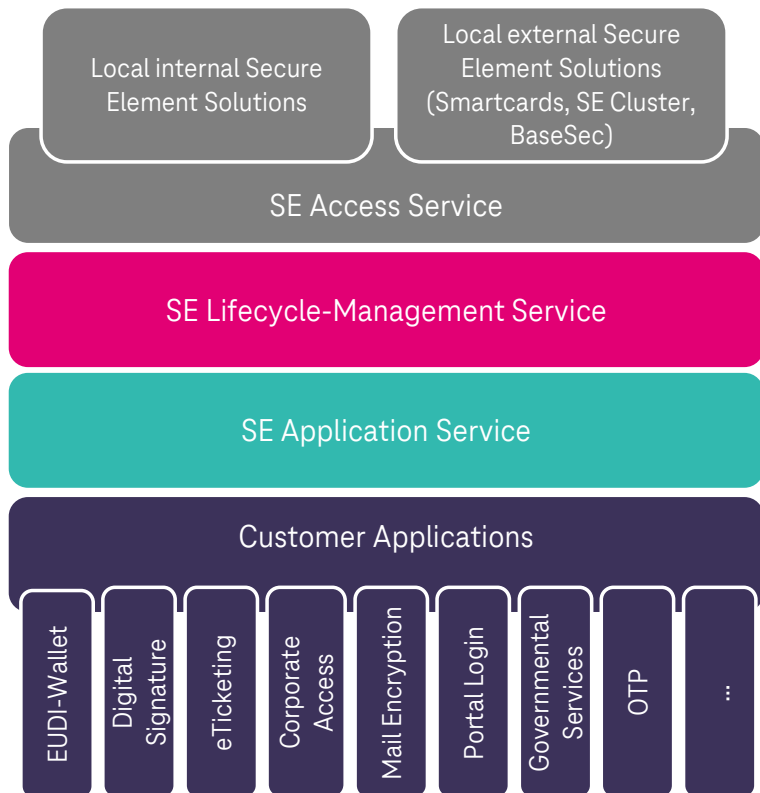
Local internal Secure Element Solutions

Local external Secure Element Solutions (Smartcards, SE Cluster, BaseSec)

SE Access Service

SE Lifecycle-Management Service

SE Application Service

Customer Applications

EUDI-Wallet

Digital Signature

eTicketing

Corporate Access

Mail Encryption

Portal Login

Governmental Services

OTP

...